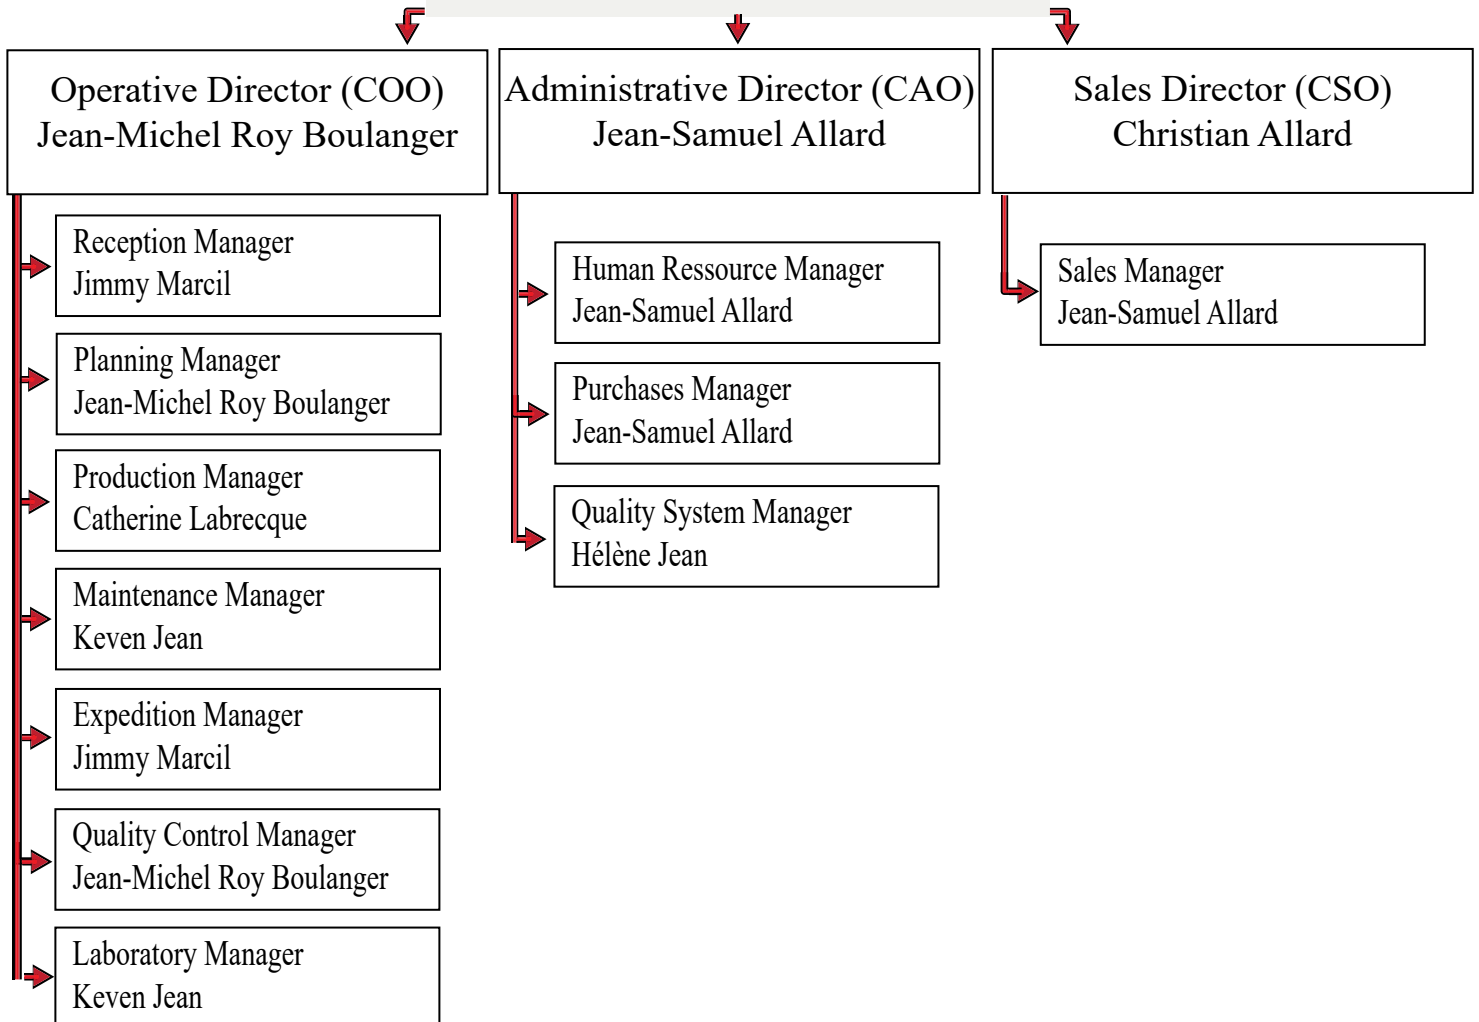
Operative Director (COO)
Jean-Michel Roy Boulanger

Reception Manager
Jimmy Marcil

Planning Manager
Jean-Michel Roy Boulanger

Production Manager
Catherine Labrecque

Maintenance Manager
Keven Jean

Expedition Manager
Jimmy Marcil

Quality Control Manager
Jean-Michel Roy Boulanger

Laboratory Manager
Keven Jean

Administrative Director (CAO)
Jean-Samuel Allard

Human Ressource Manager
Jean-Samuel Allard

Purchases Manager
Jean-Samuel Allard

Quality System Manager
Hélène Jean

Sales Director (CSO)
Christian Allard

Sales Manager
Jean-Samuel Allard